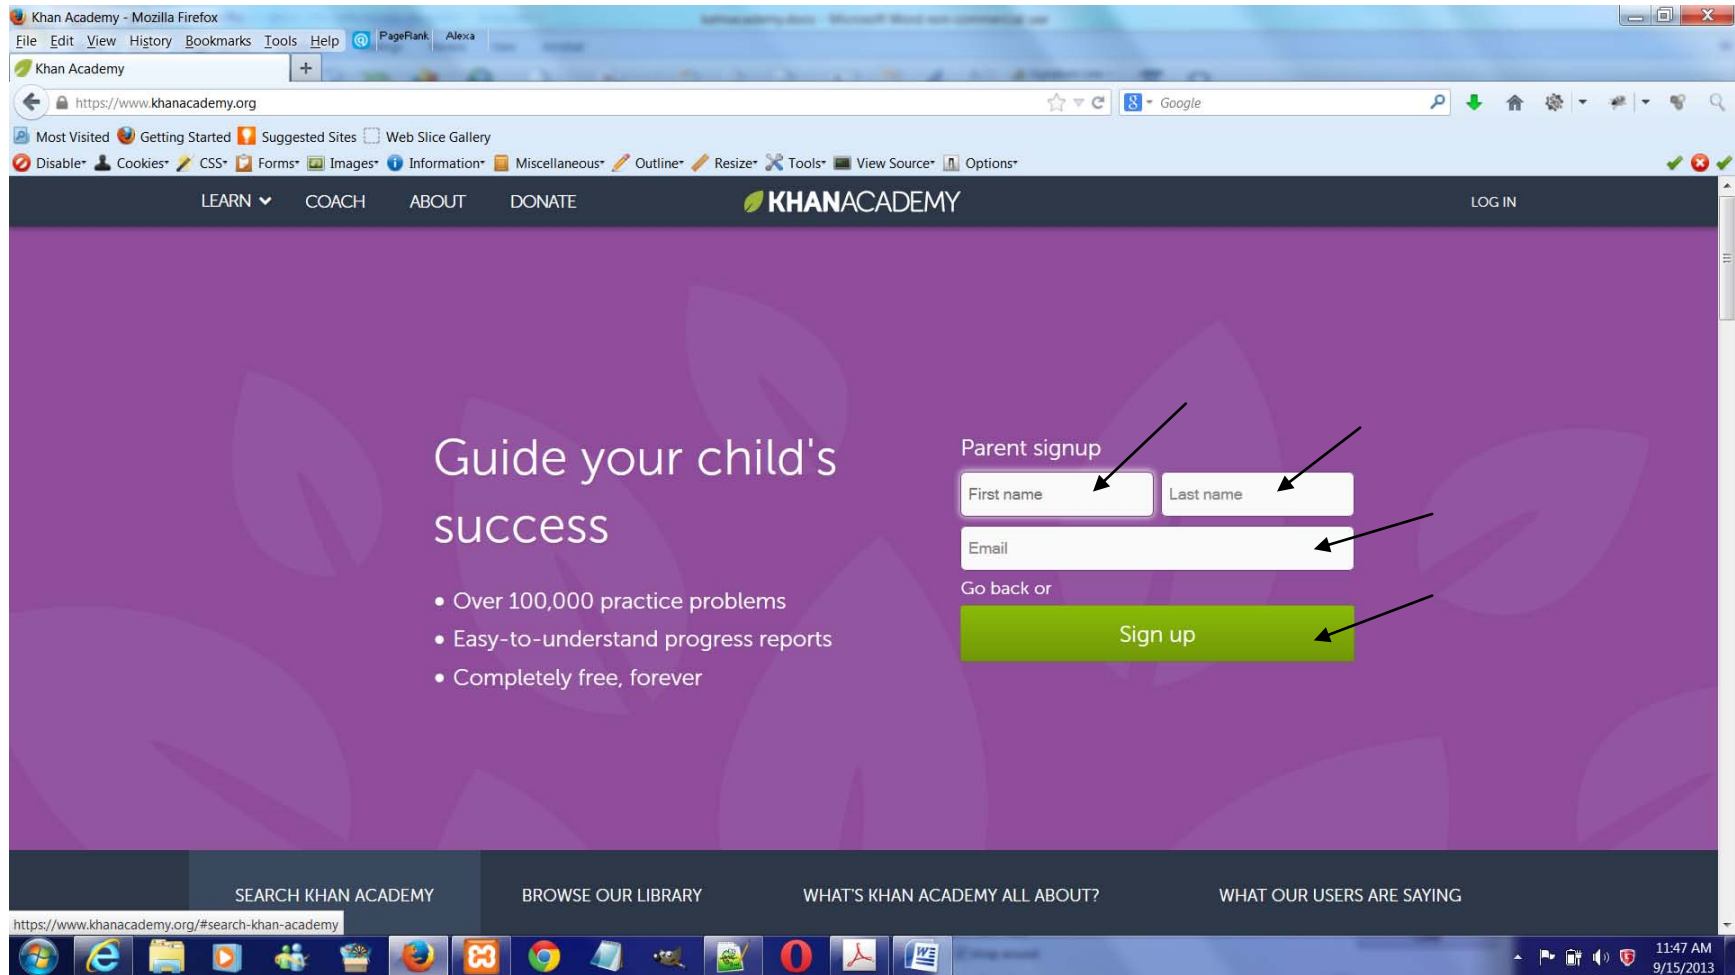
Khan Academy - Mozilla Firefox

File Edit View History Bookmarks Tools Help PageRank Alexa

Khan Academy +

https://www.khanacademy.org

Google

Most Visited Getting Started Suggested Sites Web Slice Gallery

Disable Cookies CSS Forms Images Information Miscellaneous Outline Resize Tools View Source Options

LEARN COACH ABOUT DONATE KHANACADEMY LOG IN

Guide your child's success

• Over 100,000 practice problems
• Easy-to-understand progress reports
• Completely free, forever

Parent signup

First name Last name

Email

Go back or

Sign up

SEARCH KHAN ACADEMY BROWSE OUR LIBRARY WHAT'S KHAN ACADEMY ALL ABOUT? WHAT OUR USERS ARE SAYING

https://www.khanacademy.org/#search-khan-academy

11:47 AM
9/15/2013